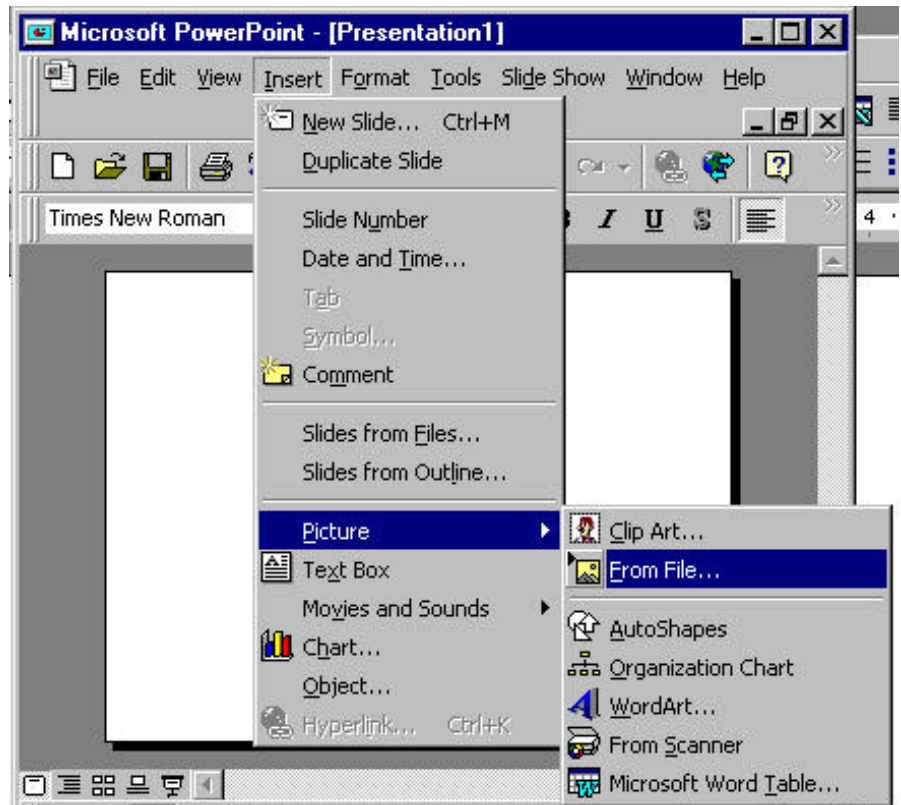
Microsoft PowerPoint - [Presentation1]

File Edit View Insert Format Tools Slide Show Window Help

Times New Roman

B I U S

New Slide... Ctrl+M
Duplicate Slide
Slide Number
Date and Time...
Tab
Symbol...
Comment
Slides from Files...
Slides from Outline...
Picture
Text Box
Movies and Sounds
Chart...
Object...
Hyperlink... Ctrl+K

Clip Art...
From File...
AutoShapes
Organization Chart
WordArt...
From Scanner
Microsoft Word Table...